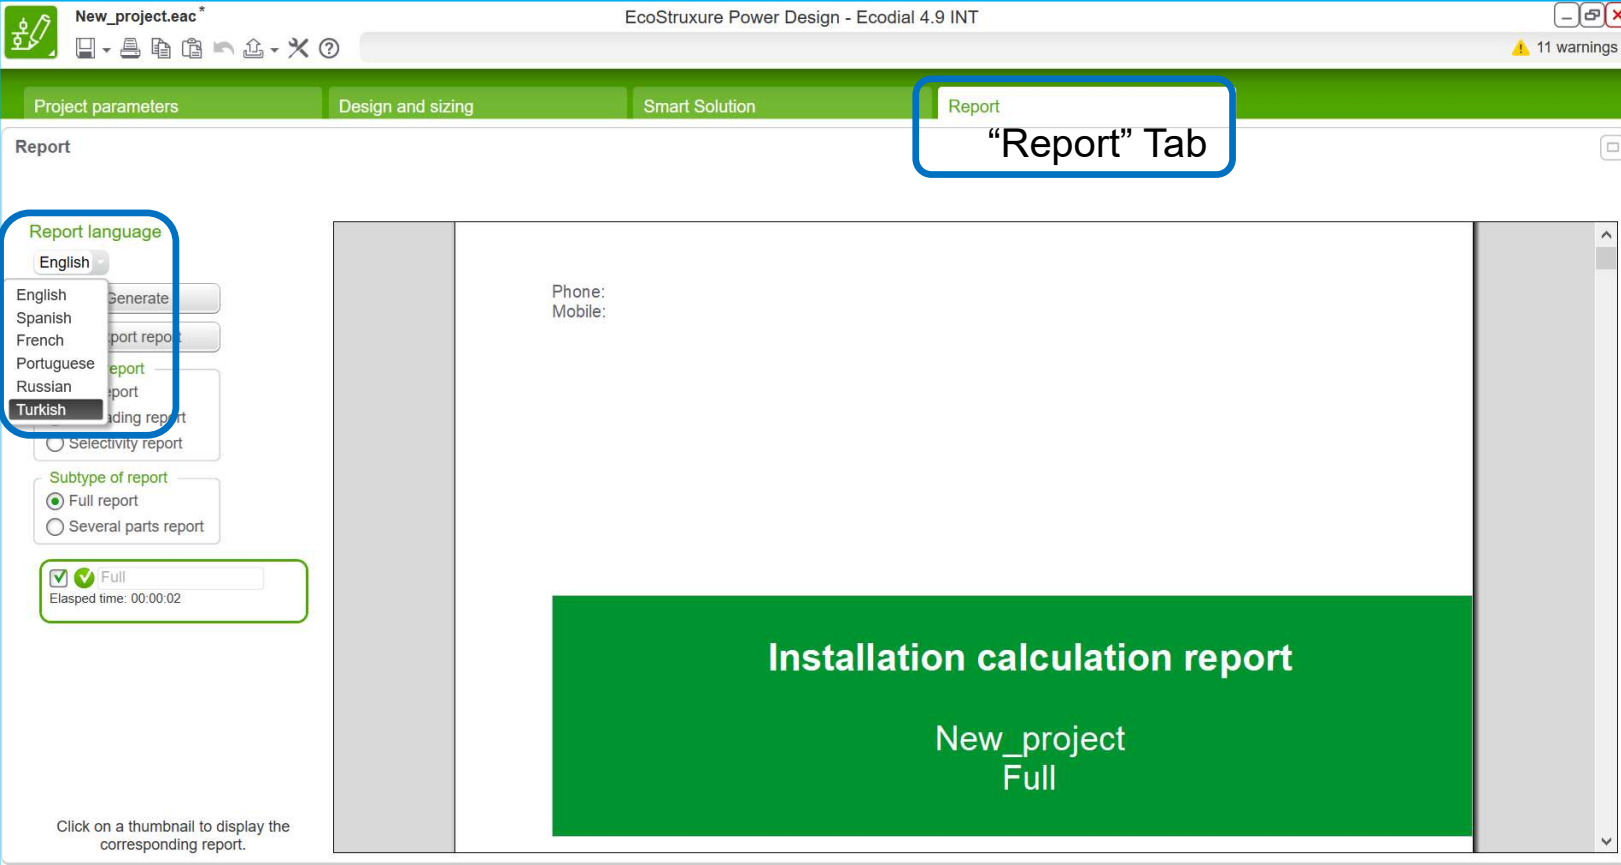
New_project.eac*

EcoStruxure Power Design - Ecodial 4.9 INT

11 warnings

Project parameters

Design and sizing

Smart Solution

Report

“Report” Tab

Report

Report language

English

English
Spanish
French
Portuguese
Russian
Turkish

Generate

port report

eport

port

ding report

Selectivity report

Subtype of report

Full report

Several parts report

Full

Elasped time: 00:00:02

Click on a thumbnail to display the corresponding report.

Phone:
Mobile:

Installation calculation report

New_project
Full